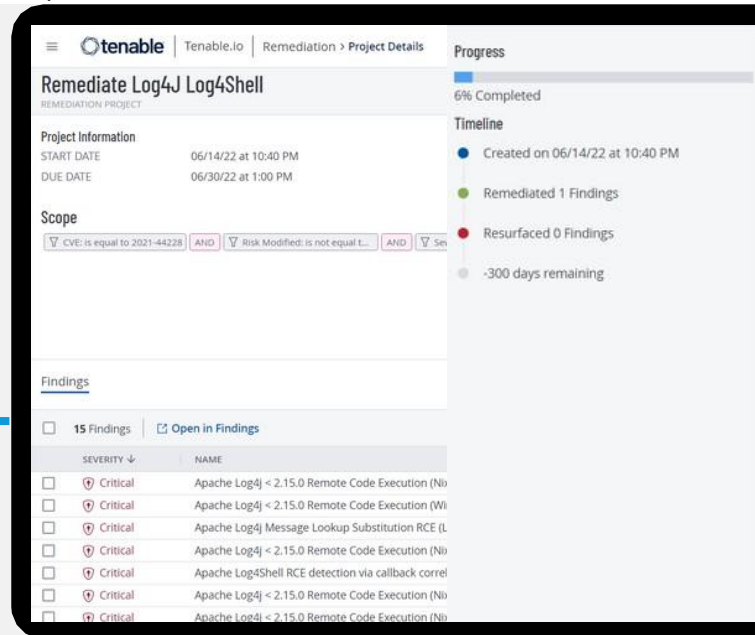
tenable | Tenable.io | Remediation > Project Details

Remediate Log4J Log4Shell
REMEDIATION PROJECT

Project Information
START DATE 06/14/22 at 10:40 PM
DUE DATE 06/30/22 at 1:00 PM

Scope
CVE: is equal to 2021-44228 AND Risk Modified: is not equal t... AND Se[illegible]

Findings

15 Findings | Open in Findings

| SEVERITY ↓ | NAME |
|---|---|
| Critical | Apache Log4j < 2.15.0 Remote Code Execution (Ni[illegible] |
| Critical | Apache Log4j < 2.15.0 Remote Code Execution (Wi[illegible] |
| Critical | Apache Log4j Message Lookup Substitution RCE (L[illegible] |
| Critical | Apache Log4j < 2.15.0 Remote Code Execution (Ni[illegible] |
| Critical | Apache Log4Shell RCE detection via callback correl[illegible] |
| Critical | Apache Log4j < 2.15.0 Remote Code Execution (Ni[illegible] |
| Critical | Apache Log4j < 2.15.0 Remote Code Execution (Ni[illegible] |

Progress
6% Completed

Timeline
Created on 06/14/22 at 10:40 PM
Remediated 1 Findings
Resurfaced 0 Findings
-300 days remaining